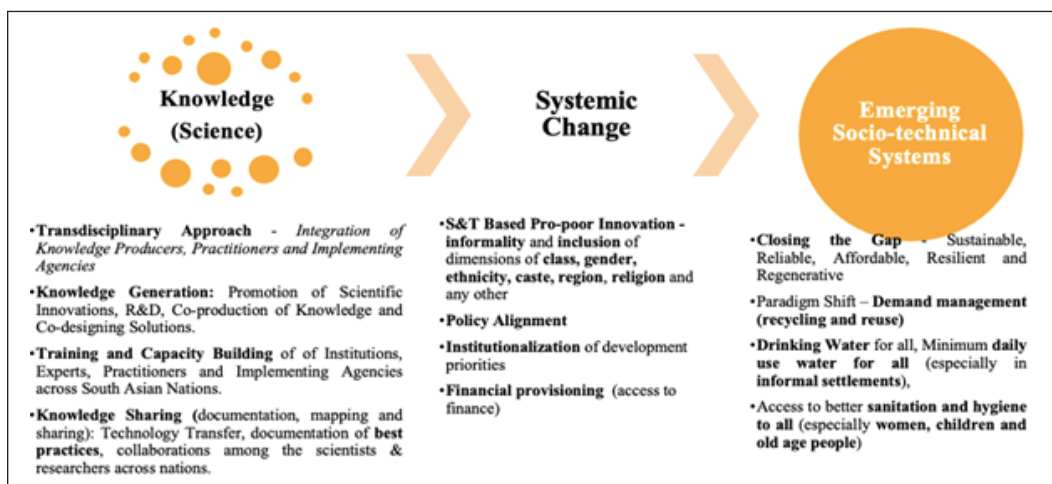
Knowledge (Science)

Systemic Change

Emerging Socio-technical Systems

•Transdisciplinary Approach - Integration of Knowledge Producers, Practitioners and Implementing Agencies

•Knowledge Generation: Promotion of Scientific Innovations, R&D, Co-production of Knowledge and Co-designing Solutions.

•Training and Capacity Building of of Institutions, Experts, Practitioners and Implementing Agencies across South Asian Nations.

•Knowledge Sharing (documentation, mapping and sharing): Technology Transfer, documentation of best practices, collaborations among the scientists & researchers across nations.

•S&T Based Pro-poor Innovation - informality and inclusion of dimensions of class, gender, ethnicity, caste, region, religion and any other

•Policy Alignment

•Institutionalization of development priorities

•Financial provisioning (access to finance)

•Closing the Gap - Sustainable, Reliable, Affordable, Resilient and Regenerative

•Paradigm Shift – Demand management (recycling and reuse)

•Drinking Water for all, Minimum daily use water for all (especially in informal settlements),

•Access to better sanitation and hygiene to all (especially women, children and old age people)